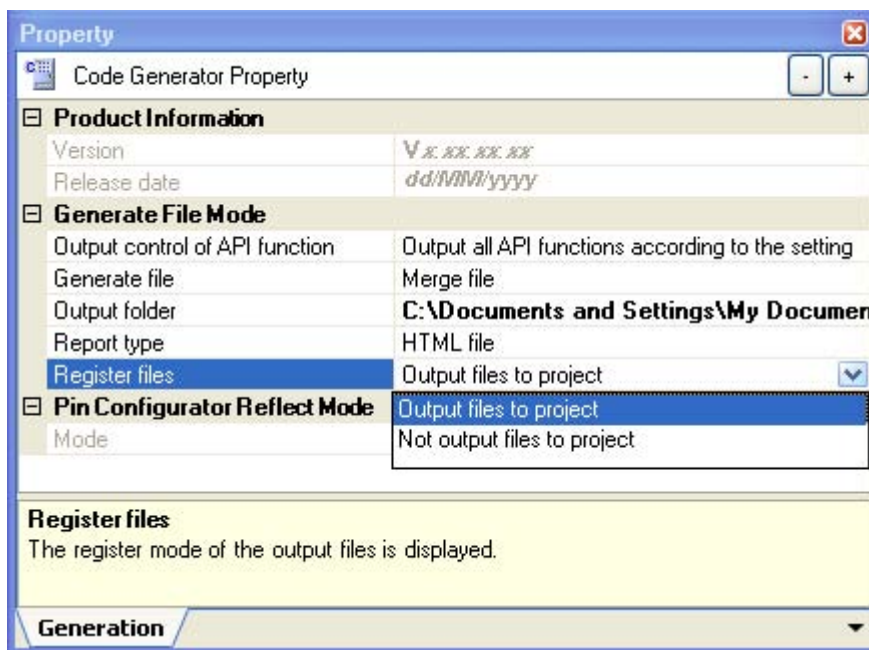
Property

Code Generator Property

- +

⊟ Product Information

| | |
|---|---|
| Version | V*x.xx.xx.xx* |
| Release date | *dd/MM/yyyy* |

⊟ Generate File Mode

| | |
|---|---|
| Output control of API function | Output all API functions according to the setting |
| Generate file | Merge file |
| Output folder | **C:\Documents and Settings\My Documen** |
| Report type | HTML file |
| Register files | Output files to project |

⊟ Pin Configurator Reflect Mode

| | |
|---|---|
| Mode | |

Output files to project
Not output files to project

**Register files**
The register mode of the output files is displayed.

Generation